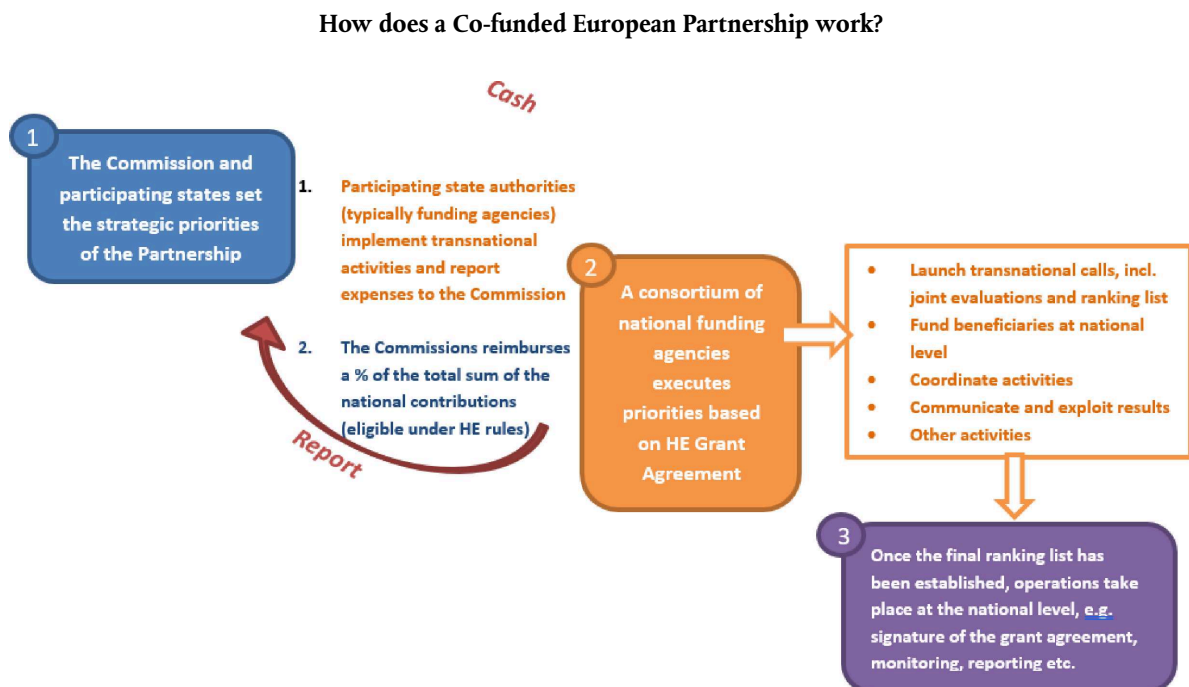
How does a Co-funded European Partnership work?

Cash

1

The Commission and participating states set the strategic priorities of the Partnership

1. Participating state authorities (typically funding agencies) implement transnational activities and report expenses to the Commission

2. The Commissions reimburses a % of the total sum of the national contributions (eligible under HE rules)

Report

2

A consortium of national funding agencies executes priorities based on HE Grant Agreement

• Launch transnational calls, incl. joint evaluations and ranking list
• Fund beneficiaries at national level
• Coordinate activities
• Communicate and exploit results
• Other activities

3

Once the final ranking list has been established, operations take place at the national level, e.g. signature of the grant agreement, monitoring, reporting etc.